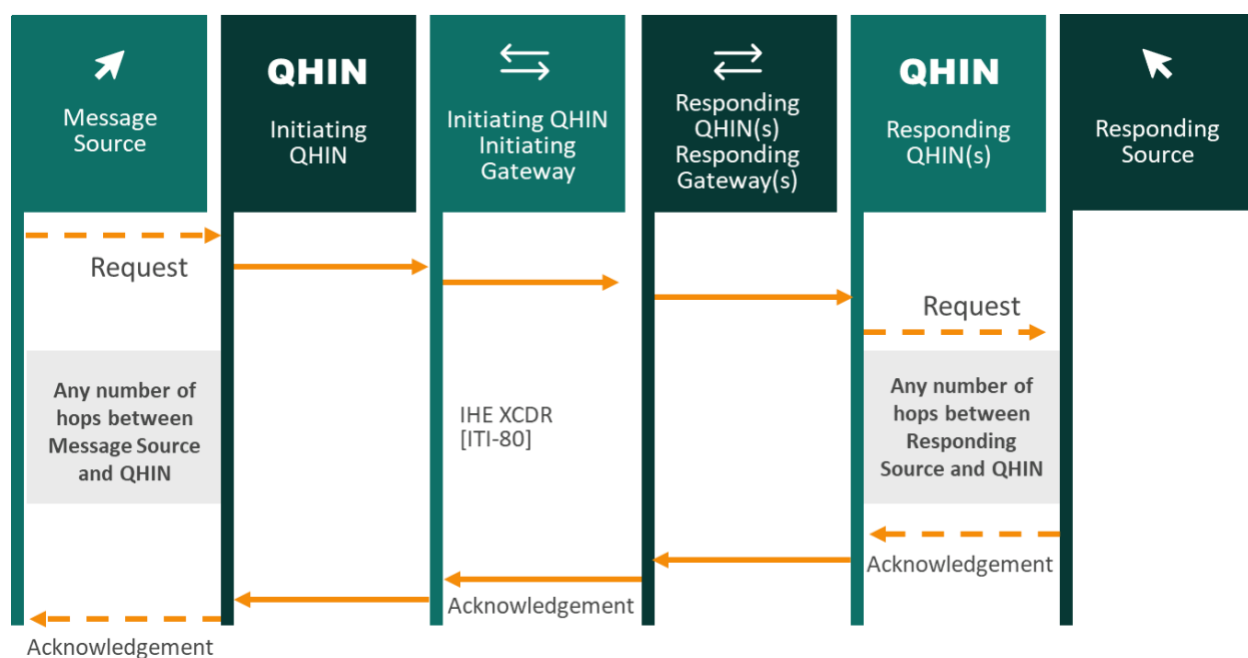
Message Source

QHIN
Initiating QHIN

Initiating QHIN Initiating Gateway

Responding QHIN(s) Responding Gateway(s)

QHIN
Responding QHIN(s)

Responding Source

Request

Request

Any number of hops between Message Source and QHIN

IHE XCDR [ITI-80]

Any number of hops between Responding Source and QHIN

Acknowledgement

Acknowledgement

Acknowledgement